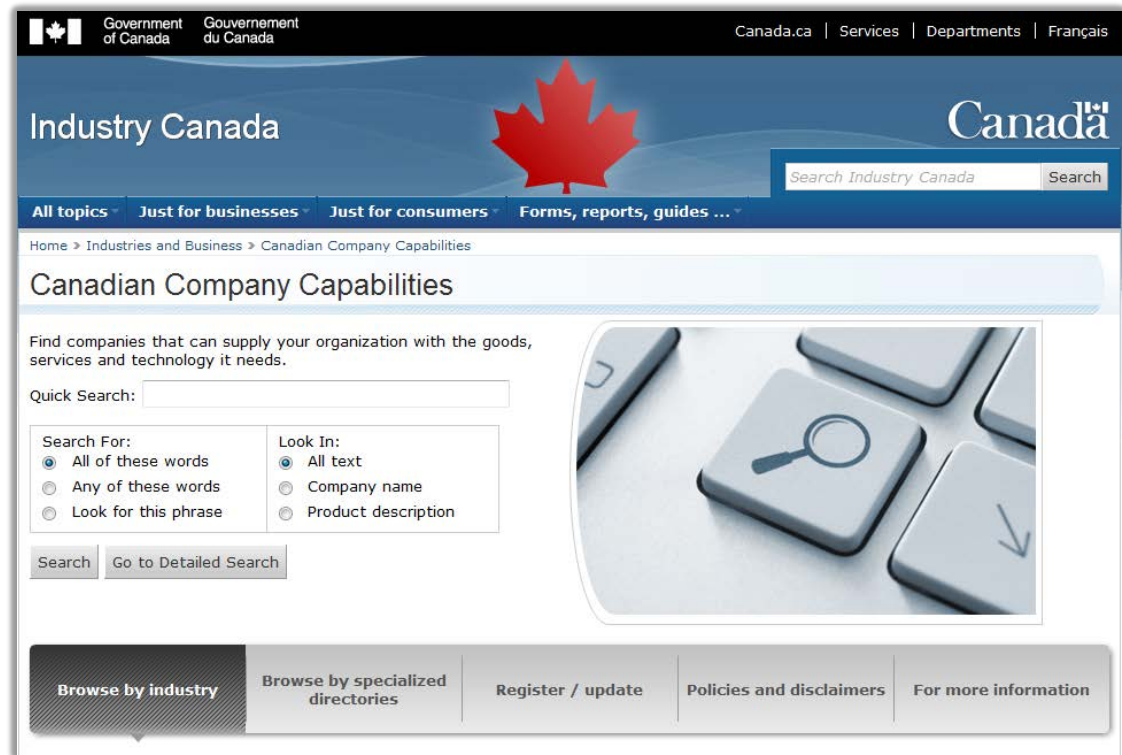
Government of Canada Gouvernement du Canada

Canada.ca | Services | Departments | Français

Industry Canada

Canada

Search Industry Canada Search

All topics Just for businesses Just for consumers Forms, reports, guides ...

Home > Industries and Business > Canadian Company Capabilities

Canadian Company Capabilities

Find companies that can supply your organization with the goods, services and technology it needs.

Quick Search:

Search For:
All of these words
Any of these words
Look for this phrase

Look In:
All text
Company name
Product description

Search Go to Detailed Search

Browse by industry | Browse by specialized directories | Register / update | Policies and disclaimers | For more information